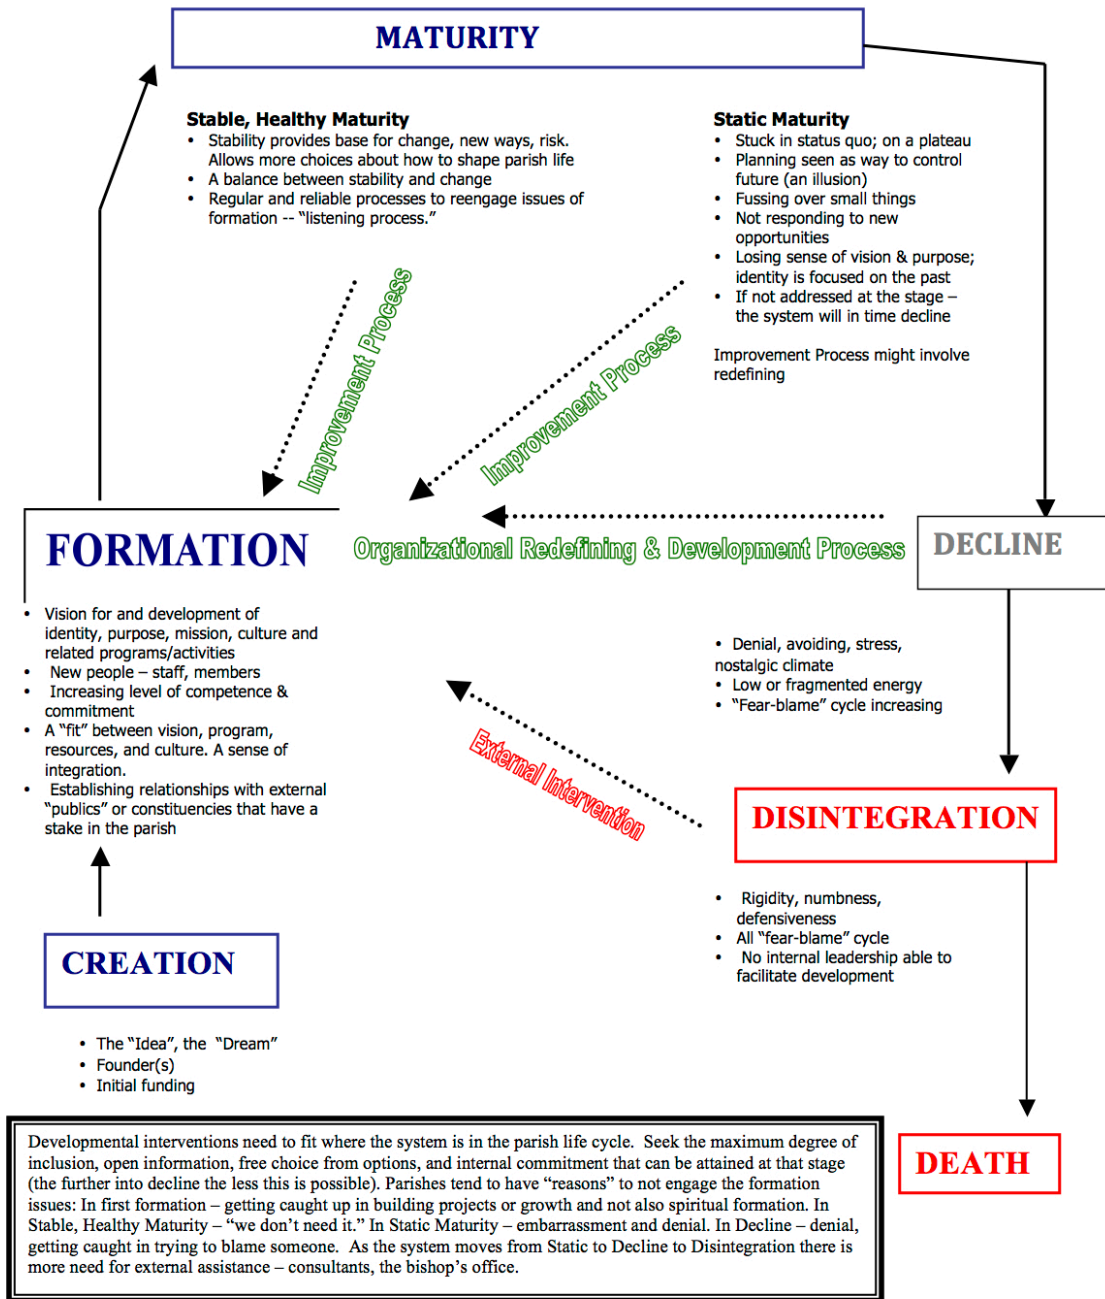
MATURITY

Stable, Healthy Maturity
• Stability provides base for change, new ways, risk. Allows more choices about how to shape parish life
• A balance between stability and change
• Regular and reliable processes to reengage issues of formation -- "listening process."

Static Maturity
• Stuck in status quo; on a plateau
• Planning seen as way to control future (an illusion)
• Fussing over small things
• Not responding to new opportunities
• Losing sense of vision & purpose; identity is focused on the past
• If not addressed at the stage – the system will in time decline

Improvement Process might involve redefining

Improvement Process

Improvement Process

FORMATION

Organizational Redefining & Development Process

DECLINE

• Vision for and development of identity, purpose, mission, culture and related programs/activities
• New people – staff, members
• Increasing level of competence & commitment
• A "fit" between vision, program, resources, and culture. A sense of integration.
• Establishing relationships with external "publics" or constituencies that have a stake in the parish

• Denial, avoiding, stress, nostalgic climate
• Low or fragmented energy
• "Fear-blame" cycle increasing

External Intervention

DISINTEGRATION

• Rigidity, numbness, defensiveness
• All "fear-blame" cycle
• No internal leadership able to facilitate development

CREATION

• The "Idea", the "Dream"
• Founder(s)
• Initial funding

Developmental interventions need to fit where the system is in the parish life cycle. Seek the maximum degree of inclusion, open information, free choice from options, and internal commitment that can be attained at that stage (the further into decline the less this is possible). Parishes tend to have "reasons" to not engage the formation issues: In first formation – getting caught up in building projects or growth and not also spiritual formation. In Stable, Healthy Maturity – "we don't need it." In Static Maturity – embarrassment and denial. In Decline – denial, getting caught in trying to blame someone. As the system moves from Static to Decline to Disintegration there is more need for external assistance – consultants, the bishop's office.

DEATH